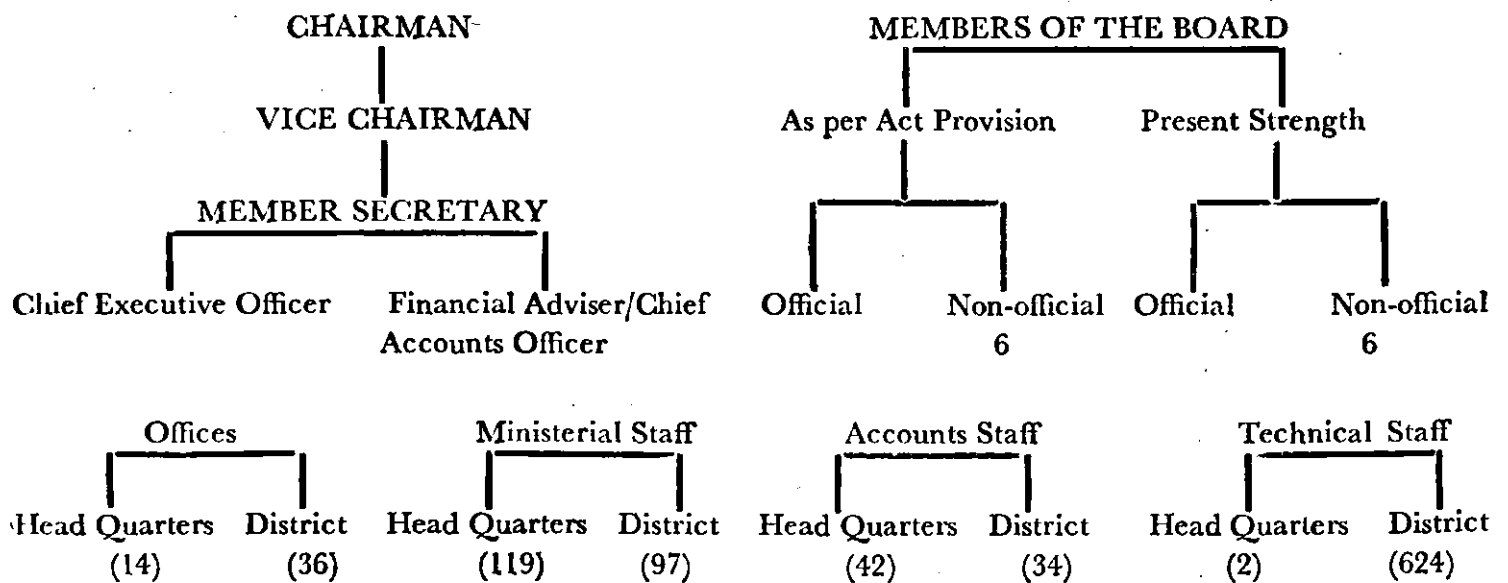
CHAIRMAN

VICE CHAIRMAN

MEMBER SECRETARY

Chief Executive Officer

Financial Adviser/Chief Accounts Officer

MEMBERS OF THE BOARD

As per Act Provision

Official

Non-official
6

Present Strength

Official

Non-official
6

Offices

Head Quarters
(14)

District
(36)

Ministerial Staff

Head Quarters
(119)

District
(97)

Accounts Staff

Head Quarters
(42)

District
(34)

Technical Staff

Head Quarters
(2)

District
(624)